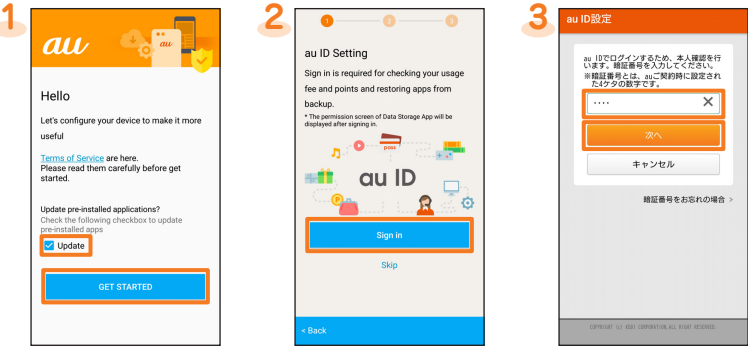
1

au

au

Hello

Let's configure your device to make it more useful

Terms of Service are here.
Please read them carefully before get started.

Update pre-installed applications?
Check the following checkbox to update pre-installed apps

Update

GET STARTED

2

1 2 3

au ID Setting

Sign in is required for checking your usage fee and points and restoring apps from backup.

* The permission screen of Data Storage App will be displayed after signing in.

point

au ID

Sign in

Skip

< Back

3

au ID設定

au IDでログインするため、本人確認を行います。暗証番号を入力してください。
※暗証番号とは、auご契約時に設定された4ケタの数字です。

····

次へ

キャンセル

暗証番号をお忘れの場合 >

COPYRIGHT (C) KDDI CORPORATION.ALL RIGHT RESERVED.